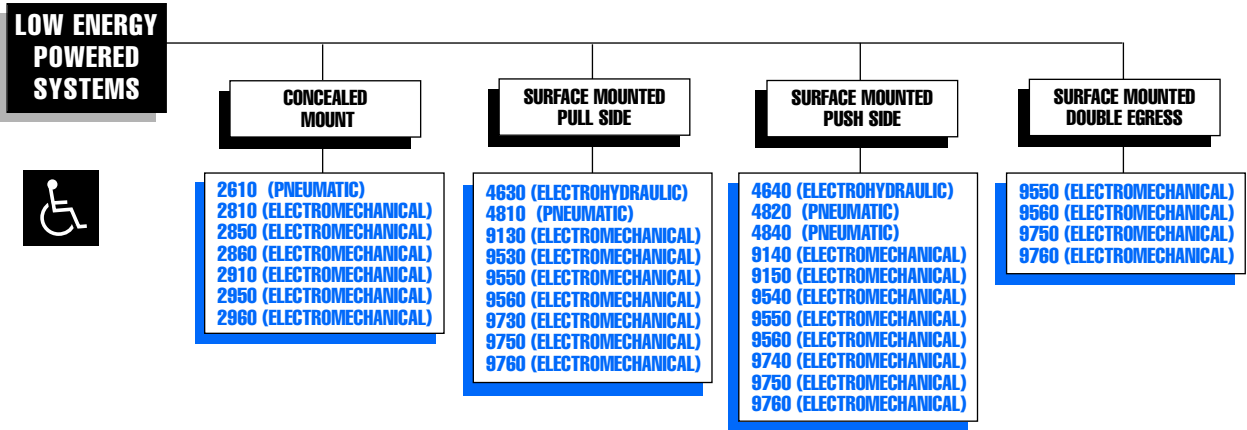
LOW ENERGY POWERED SYSTEMS

CONCEALED MOUNT

2610 (PNEUMATIC)
2810 (ELECTROMECHANICAL)
2850 (ELECTROMECHANICAL)
2860 (ELECTROMECHANICAL)
2910 (ELECTROMECHANICAL)
2950 (ELECTROMECHANICAL)
2960 (ELECTROMECHANICAL)

SURFACE MOUNTED PULL SIDE

4630 (ELECTROHYDRAULIC)
4810 (PNEUMATIC)
9130 (ELECTROMECHANICAL)
9530 (ELECTROMECHANICAL)
9550 (ELECTROMECHANICAL)
9560 (ELECTROMECHANICAL)
9730 (ELECTROMECHANICAL)
9750 (ELECTROMECHANICAL)
9760 (ELECTROMECHANICAL)

SURFACE MOUNTED PUSH SIDE

4640 (ELECTROHYDRAULIC)
4820 (PNEUMATIC)
4840 (PNEUMATIC)
9140 (ELECTROMECHANICAL)
9150 (ELECTROMECHANICAL)
9540 (ELECTROMECHANICAL)
9550 (ELECTROMECHANICAL)
9560 (ELECTROMECHANICAL)
9740 (ELECTROMECHANICAL)
9750 (ELECTROMECHANICAL)
9760 (ELECTROMECHANICAL)

SURFACE MOUNTED DOUBLE EGRESS

9550 (ELECTROMECHANICAL)
9560 (ELECTROMECHANICAL)
9750 (ELECTROMECHANICAL)
9760 (ELECTROMECHANICAL)